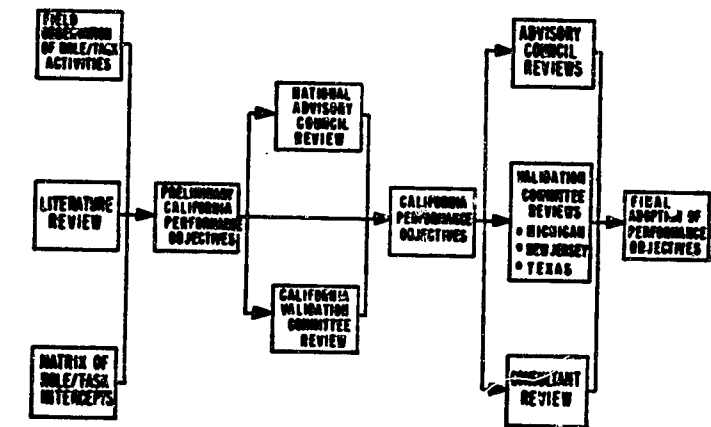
FIELD OBSERVATION OF ROLE/TASK ACTIVITIES

LITERATURE REVIEW

MATRIX OF ROLE/TASK INTERCEPTS

PRELIMINARY CALIFORNIA PERFORMANCE OBJECTIVES

NATIONAL ADVISORY COUNCIL REVIEW

CALIFORNIA VALIDATION COMMITTEE REVIEW

CALIFORNIA PERFORMANCE OBJECTIVES

ADVISORY COUNCIL REVIEWS

VALIDATION COMMITTEE REVIEWS
• MICHIGAN
• NEW JERSEY
• TEXAS

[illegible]ULTANT REVIEW

FINAL ADOPTION OF PERFORMANCE OBJECTIVES